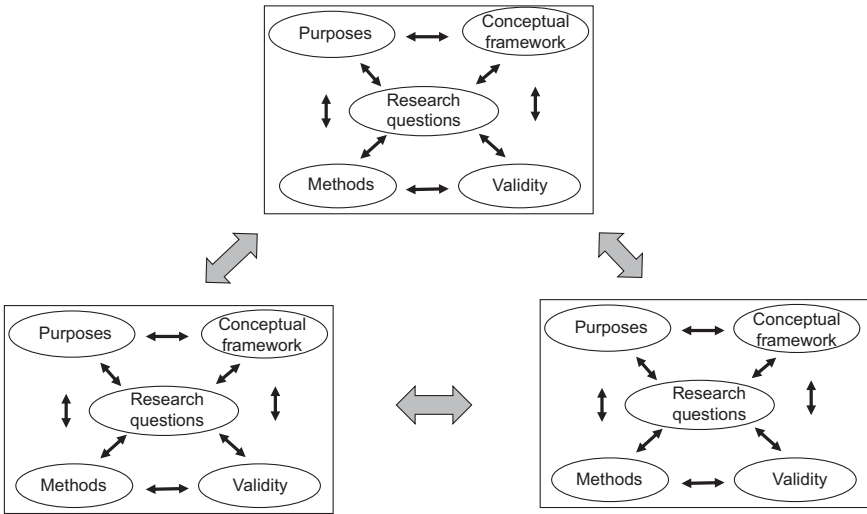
Purposes

Conceptual framework

Research questions

Methods

Validity

Purposes

Conceptual framework

Research questions

Methods

Validity

Purposes

Conceptual framework

Research questions

Methods

Validity